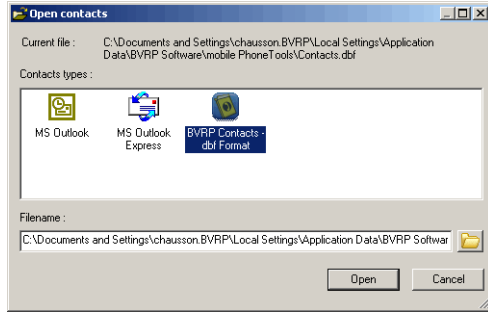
Open contacts

Current file : C:\Documents and Settings\chausson.BVRP\Local Settings\Application Data\BVRP Software\mobile PhoneTools\Contacts.dbf

Contacts types :

MS Outlook

MS Outlook Express

BVRP Contacts - dbf Format

Filename :

C:\Documents and Settings\chausson.BVRP\Local Settings\Application Data\BVRP Softwar

Open

Cancel